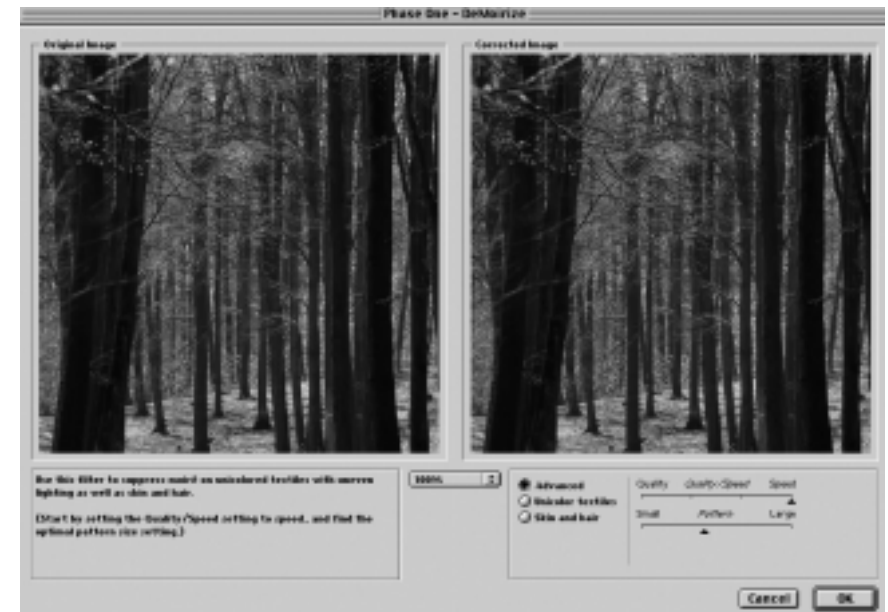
Phase One - DeMoirize

Original Image

Corrected Image

Use this filter to suppress moiré on unicolored textiles with uneven lighting as well as skin and hair.

(Start by setting the Quality/Speed setting to speed, and find the optimal pattern size setting.)

100%

Advanced
Unicolor textiles
Skin and hair

Quality Quality/Speed Speed

Small Pattern Large

Cancel OK